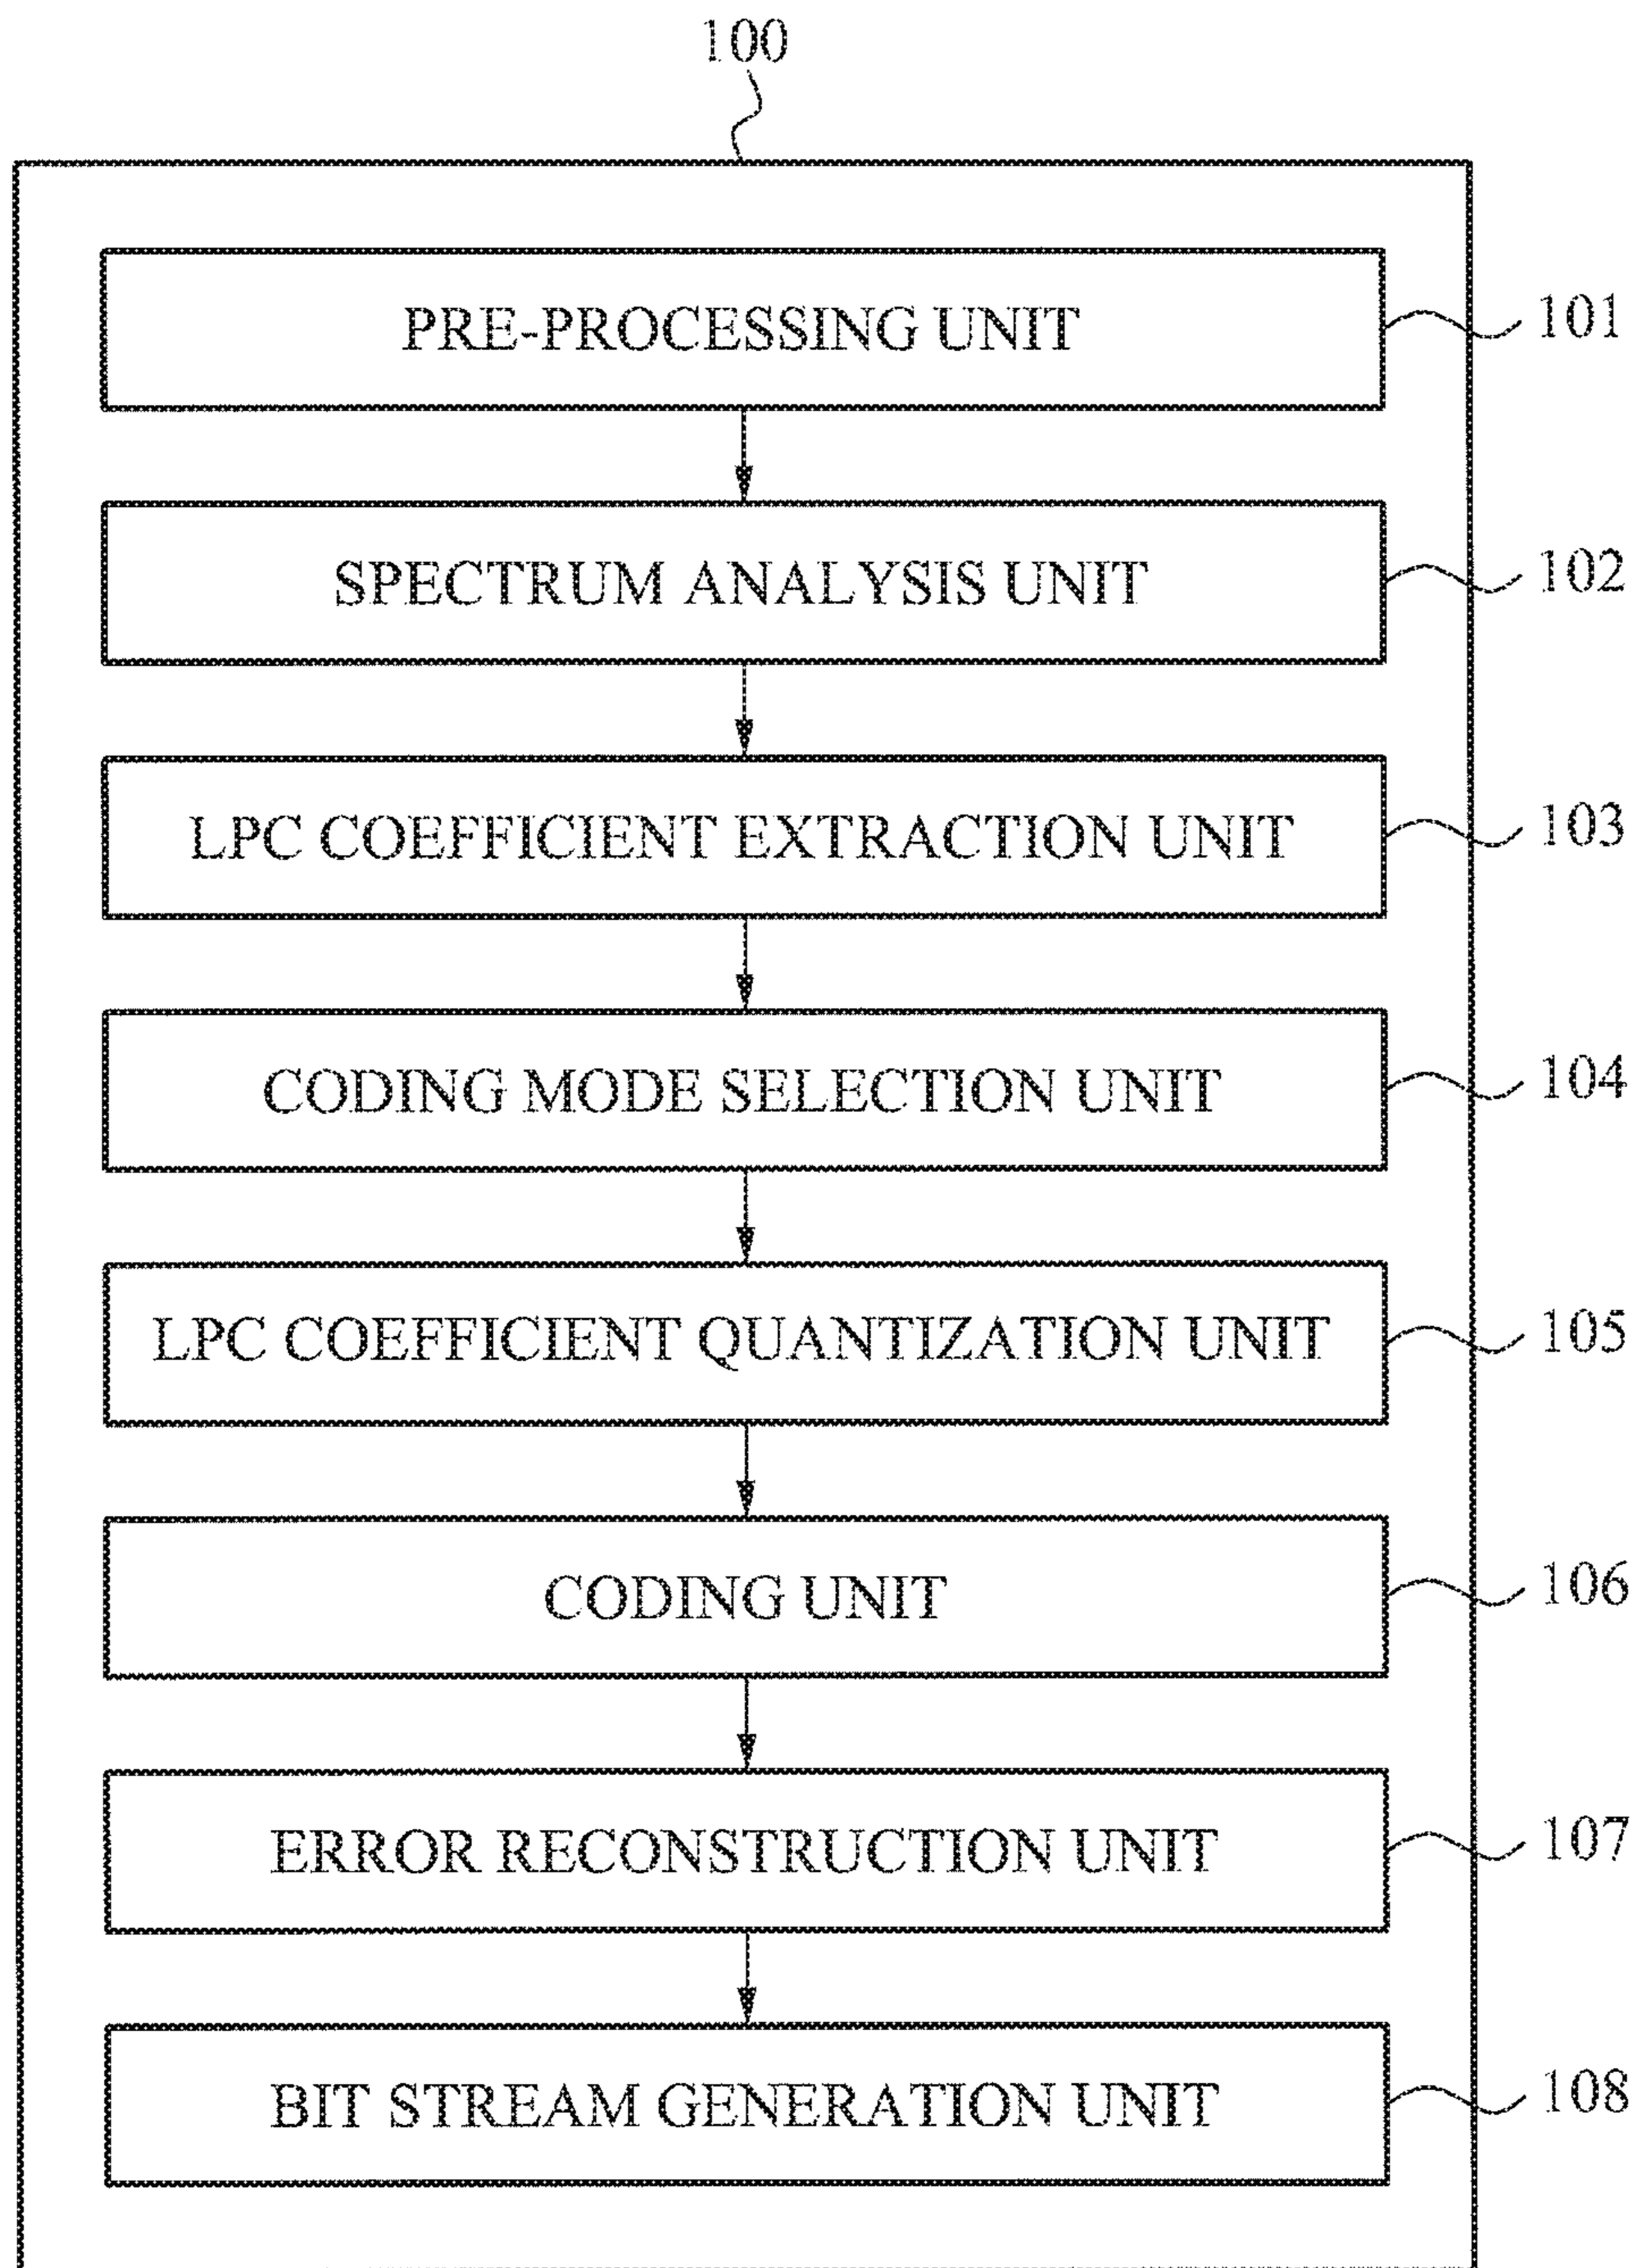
100

PRE-PROCESSING UNIT

101

SPECTRUM ANALYSIS UNIT

102

LPC COEFFICIENT EXTRACTION UNIT

103

CODING MODE SELECTION UNIT

104

LPC COEFFICIENT QUANTIZATION UNIT

105

CODING UNIT

106

ERROR RECONSTRUCTION UNIT

107

BIT STREAM GENERATION UNIT

108